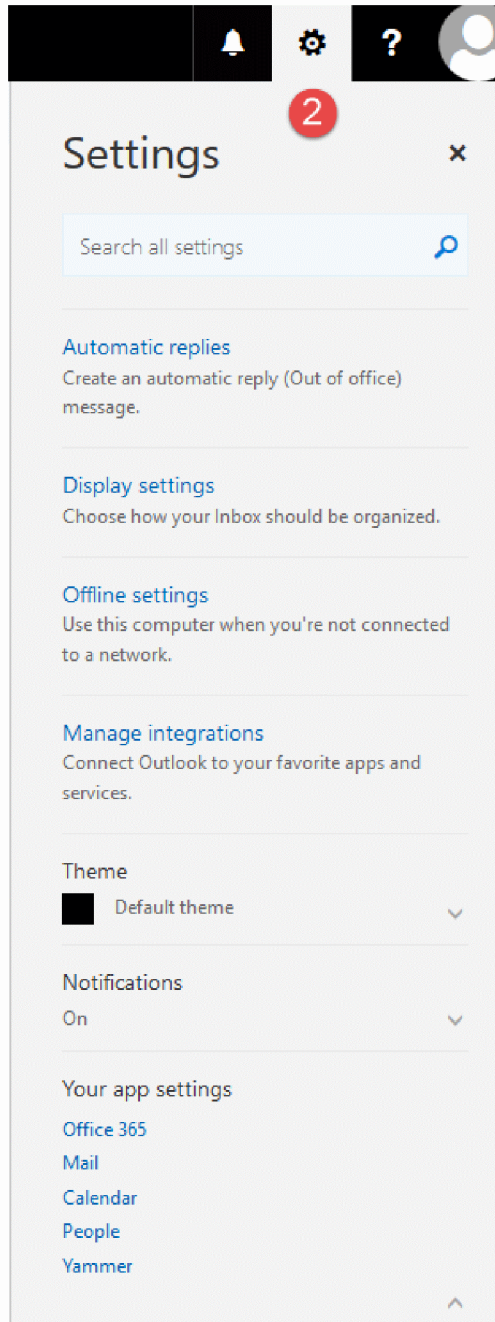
?

2

Settings

×

Search all settings

Automatic replies
Create an automatic reply (Out of office) message.

Display settings
Choose how your Inbox should be organized.

Offline settings
Use this computer when you're not connected to a network.

Manage integrations
Connect Outlook to your favorite apps and services.

Theme
Default theme

Notifications
On

Your app settings
Office 365
Mail
Calendar
People
Yammer